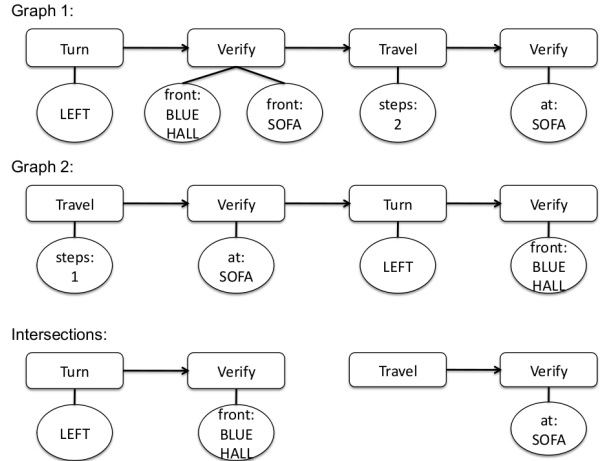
Graph 1:

Turn

LEFT

Verify

front: BLUE HALL

front: SOFA

Travel

steps: 2

Verify

at: SOFA

Graph 2:

Travel

steps: 1

Verify

at: SOFA

Turn

LEFT

Verify

front: BLUE HALL

Intersections:

Turn

LEFT

Verify

front: BLUE HALL

Travel

Verify

at: SOFA